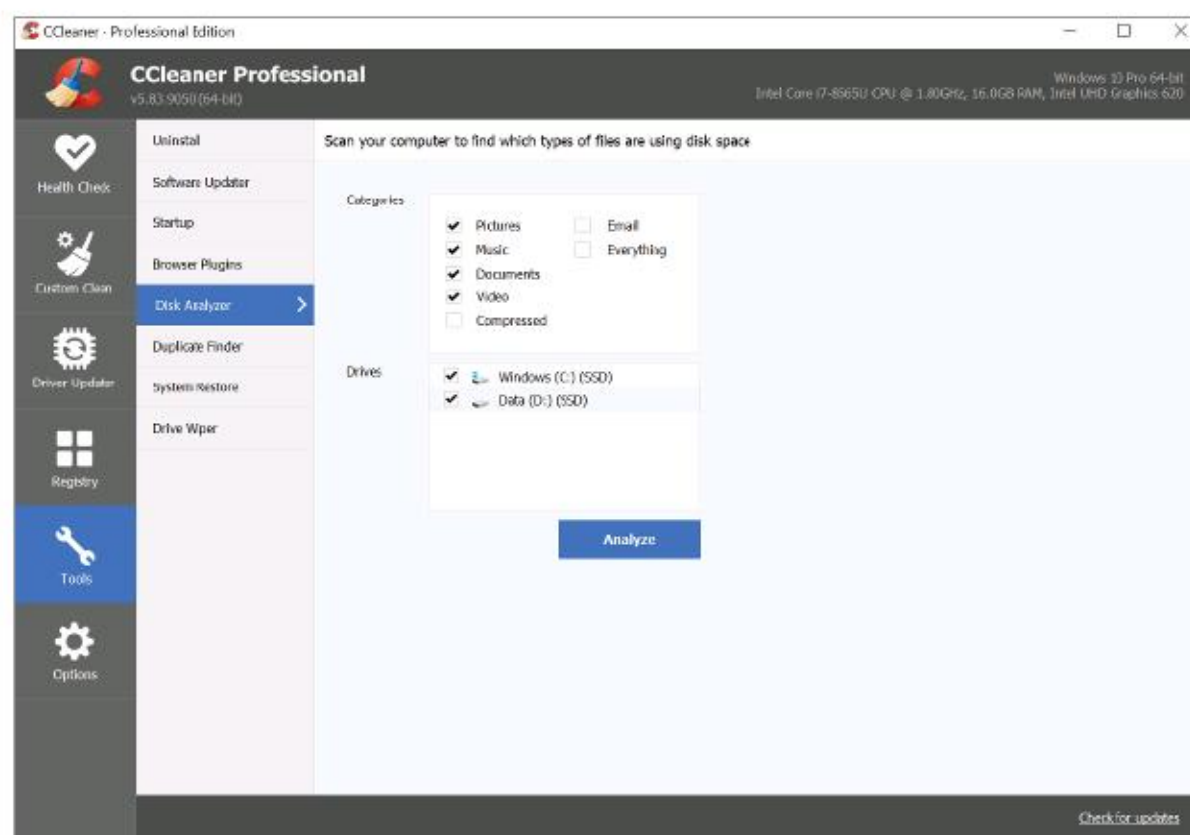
CCleaner - Professional Edition

CCleaner Professional
v5.83.9050 (64-bit)

Windows 10 Pro 64-bit
Intel Core i7-8565U CPU @ 1.80GHz, 16.0GB RAM, Intel UHD Graphics 620

Health Check
Custom Clean
Driver Updater
Registry
Tools
Options

Uninstall
Software Updater
Startup
Browser Plugins
Disk Analyzer
Duplicate Finder
System Restore
Drive Wiper

Scan your computer to find which types of files are using disk space

Categories
Pictures
Music
Documents
Video
Compressed
Email
Everything

Drives
Windows (C:) (SSD)
Data (D:) (SSD)

Analyze

Check for updates